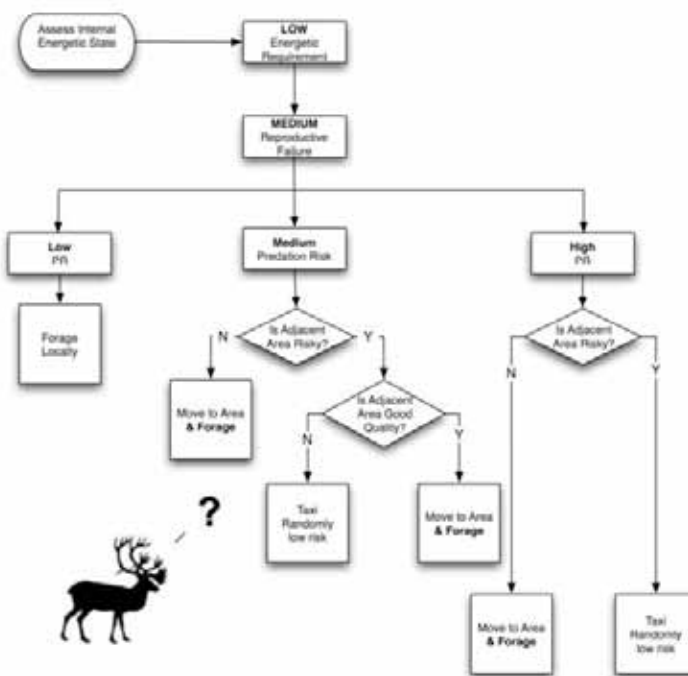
Assess Internal Energetic State

LOW
Energetic Requirement

MEDIUM
Reproductive Failure

Low
PR

Forage Locally

Medium
Predation Risk

Is Adjacent Area Risky?

N

Y

Move to Area
& Forage

Is Adjacent Area Good Quality?

N

Y

Taxi Randomly low risk

Move to Area
& Forage

High
PR

Is Adjacent Area Risky?

N

Y

Move to Area
& Forage

Taxi Randomly low risk

?